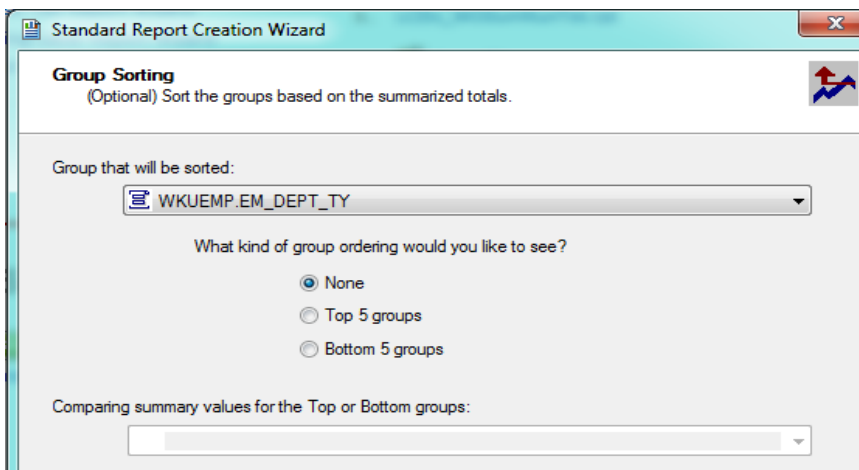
Standard Report Creation Wizard

Group Sorting
(Optional) Sort the groups based on the summarized totals.

Group that will be sorted:

WKUEMP.EM_DEPT_TY

What kind of group ordering would you like to see?

None

Top 5 groups

Bottom 5 groups

Comparing summary values for the Top or Bottom groups: